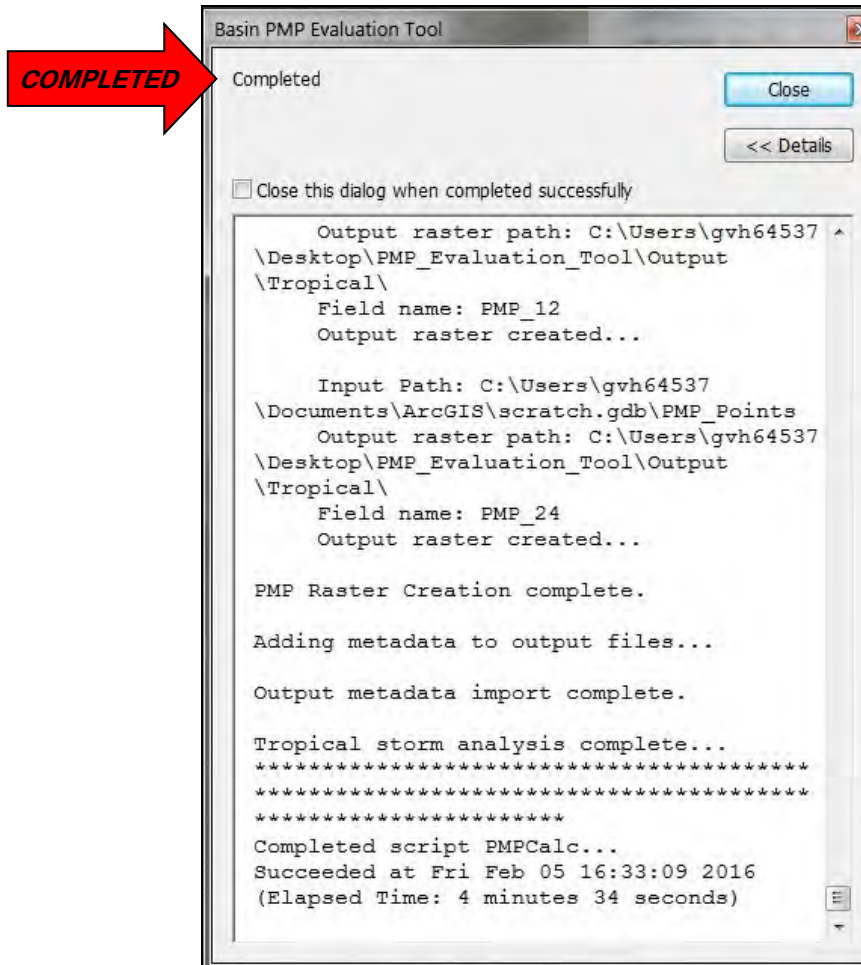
COMPLETED

Basin PMP Evaluation Tool

Completed

Close

<< Details

Close this dialog when completed successfully

Output raster path: C:\Users\gvh64537 \Desktop\PMP_Evaluation_Tool\Output \Tropical\
Field name: PMP_12
Output raster created...

Input Path: C:\Users\gvh64537 \Documents\ArcGIS\scratch.gdb\PMP_Points
Output raster path: C:\Users\gvh64537 \Desktop\PMP_Evaluation_Tool\Output \Tropical\
Field name: PMP_24
Output raster created...

PMP Raster Creation complete.

Adding metadata to output files...

Output metadata import complete.

Tropical storm analysis complete...
****************************************
****************************************
**********************
Completed script PMPCalc...
Succeeded at Fri Feb 05 16:33:09 2016
(Elapsed Time: 4 minutes 34 seconds)